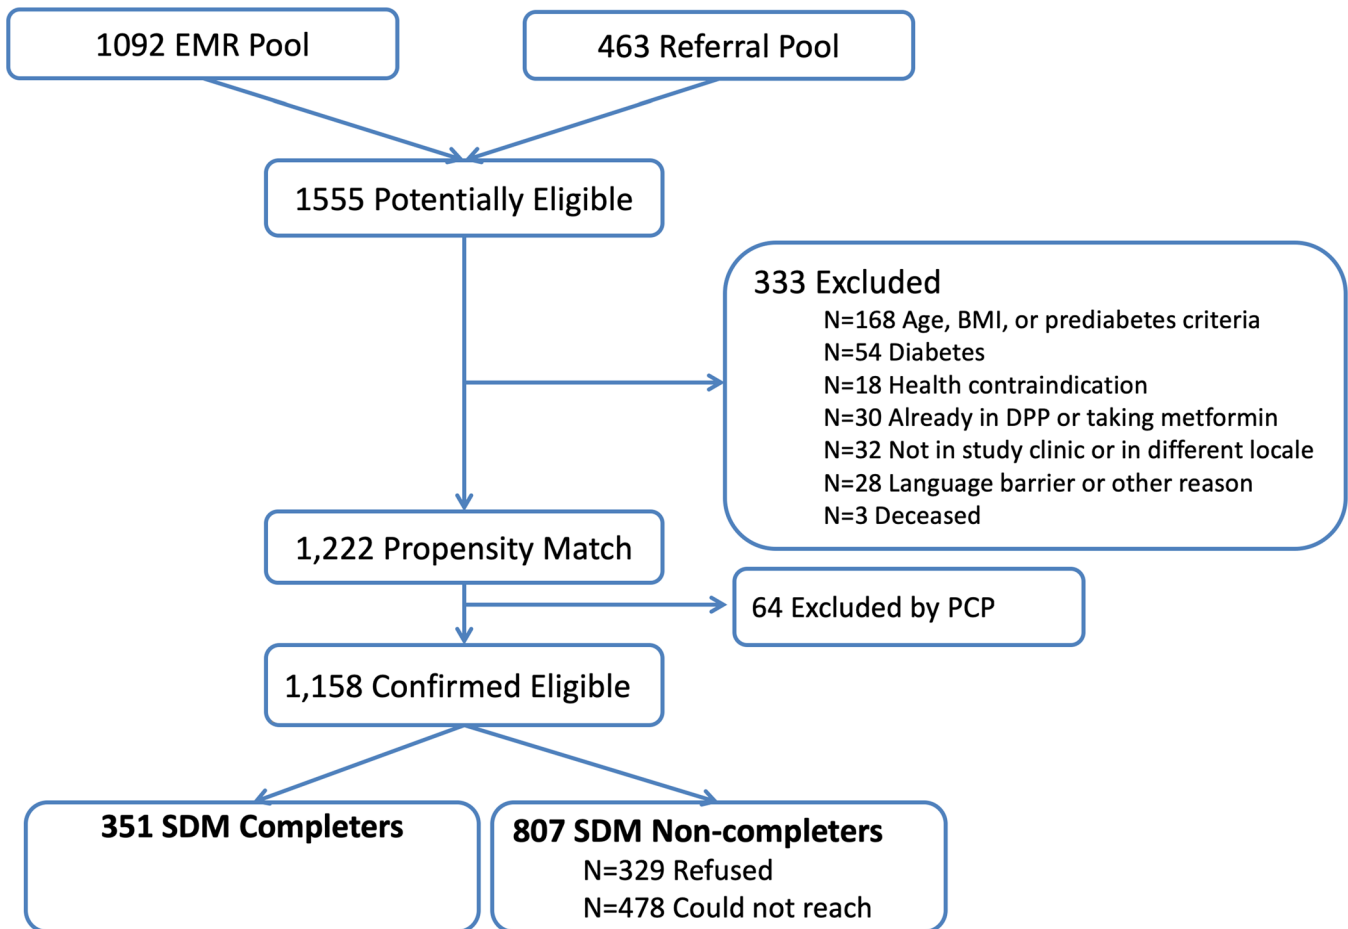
1092 EMR Pool

463 Referral Pool

1555 Potentially Eligible

333 Excluded
N=168 Age, BMI, or prediabetes criteria
N=54 Diabetes
N=18 Health contraindication
N=30 Already in DPP or taking metformin
N=32 Not in study clinic or in different locale
N=28 Language barrier or other reason
N=3 Deceased

1,222 Propensity Match

64 Excluded by PCP

1,158 Confirmed Eligible

351 SDM Completers

807 SDM Non-completers
N=329 Refused
N=478 Could not reach